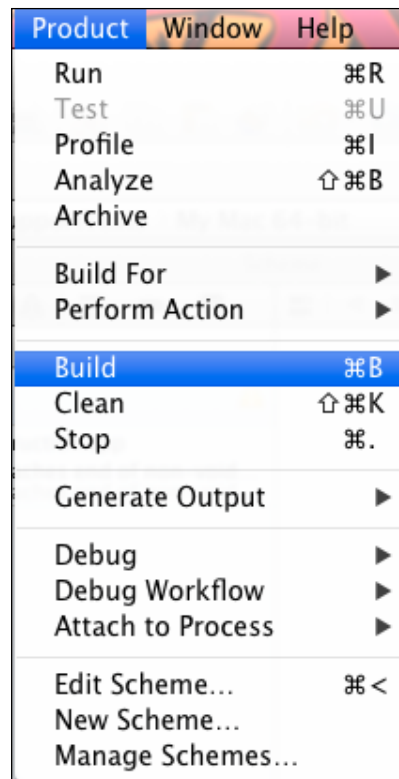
Product Window Help

Run ⌘R
Test ⌘U
Profile ⌘I
Analyze ⇧⌘B
Archive

Build For ▶
Perform Action ▶

Build ⌘B
Clean ⇧⌘K
Stop ⌘.

Generate Output ▶

Debug ▶
Debug Workflow ▶
Attach to Process ▶

Edit Scheme... ⌘<
New Scheme...
Manage Schemes...